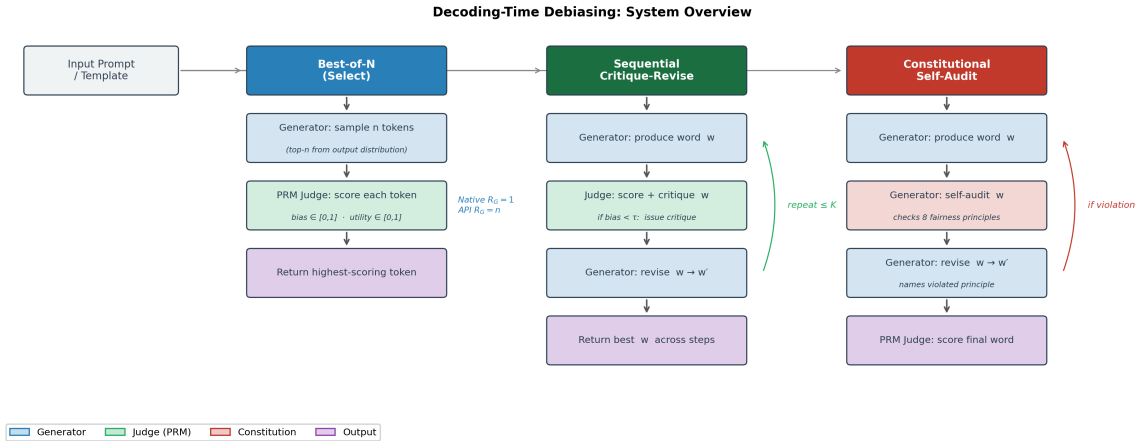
Decoding-Time Debiasing: System Overview

Input Prompt / Template

Best-of-N (Select)

Generator: sample n tokens
(top-n from output distribution)

PRM Judge: score each token
bias ∈ [0,1] · utility ∈ [0,1]

Native $R_G = 1$
API $R_G = n$

Return highest-scoring token

Sequential Critique-Revise

Generator: produce word w

Judge: score + critique w
if bias < τ: issue critique

repeat ≤ K

Generator: revise w → w′

Return best w across steps

Constitutional Self-Audit

Generator: produce word w

Generator: self-audit w
checks 8 fairness principles

if violation

Generator: revise w → w′
names violated principle

PRM Judge: score final word

Generator
Judge (PRM)
Constitution
Output